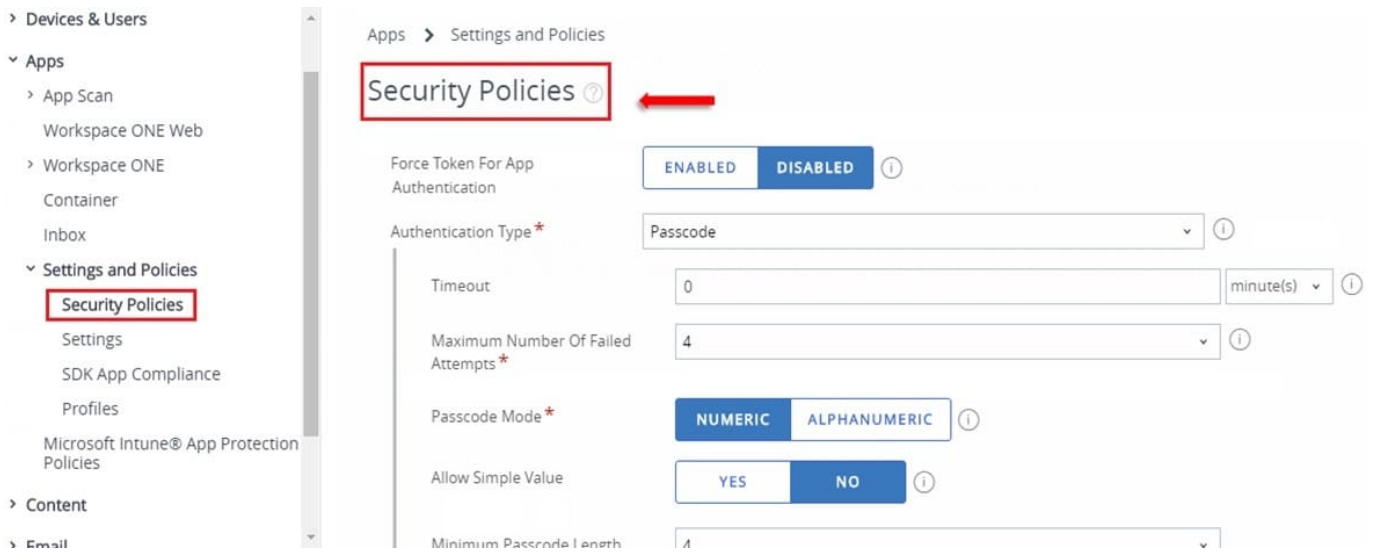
Devices & Users
Apps
App Scan
Workspace ONE Web
Workspace ONE
Container
Inbox
Settings and Policies
Security Policies
Settings
SDK App Compliance
Profiles
Microsoft Intune® App Protection Policies
Content
Email

Apps > Settings and Policies

Security Policies

Force Token For App Authentication
ENABLED DISABLED

Authentication Type *
Passcode

Timeout
0
minute(s)

Maximum Number Of Failed Attempts *
4

Passcode Mode *
NUMERIC ALPHANUMERIC

Allow Simple Value
YES NO

Minimum Passcode Length
4